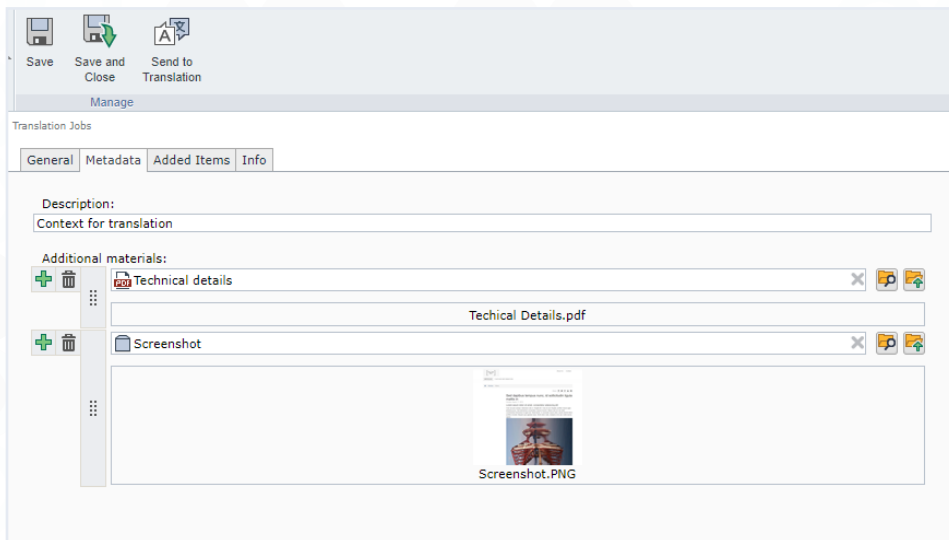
Save

Save and Close

Send to Translation

Manage

Translation Jobs

General | Metadata | Added Items | Info

Description:

Context for translation

Additional materials:

Technical details

Techical Details.pdf

Screenshot

Screenshot.PNG